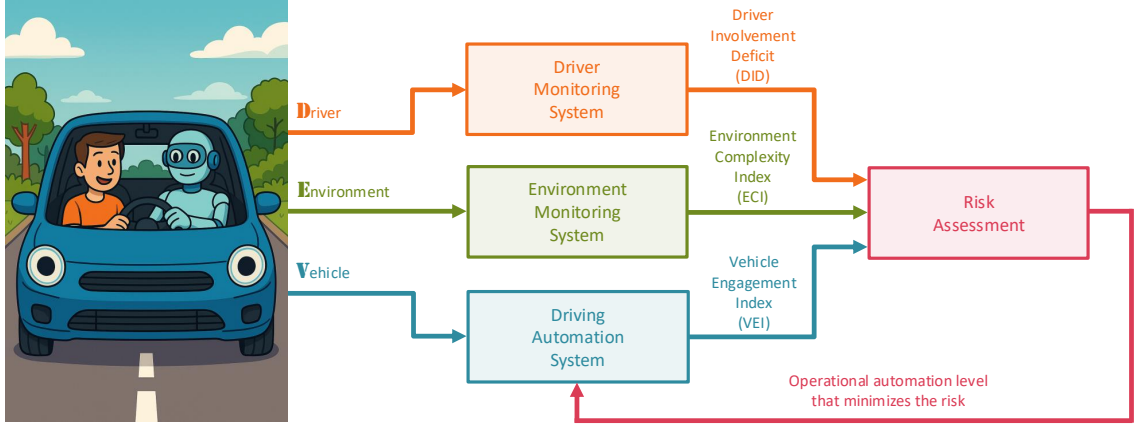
Driver

Environment

Vehicle

Driver Monitoring System

Environment Monitoring System

Driving Automation System

Driver Involvement Deficit (DID)

Environment Complexity Index (ECI)

Vehicle Engagement Index (VEI)

Risk Assessment

Operational automation level that minimizes the risk